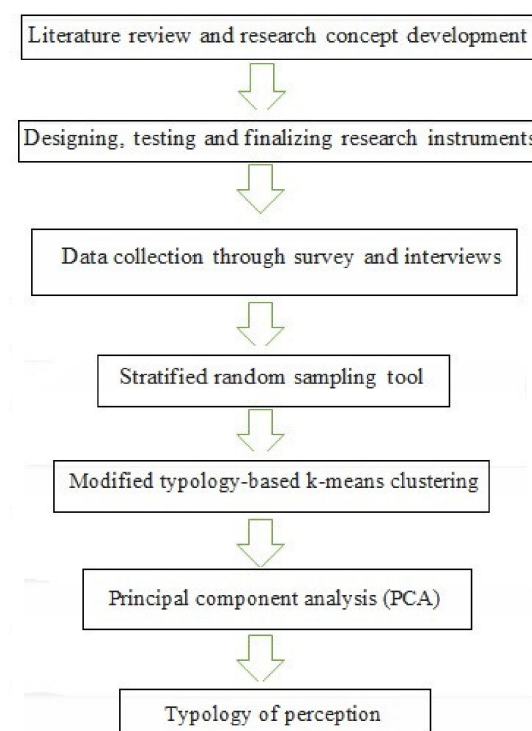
Literature review and research concept development

Designing, testing and finalizing research instruments

Data collection through survey and interviews

Stratified random sampling tool

Modified typology-based k-means clustering

Principal component analysis (PCA)

Typology of perception